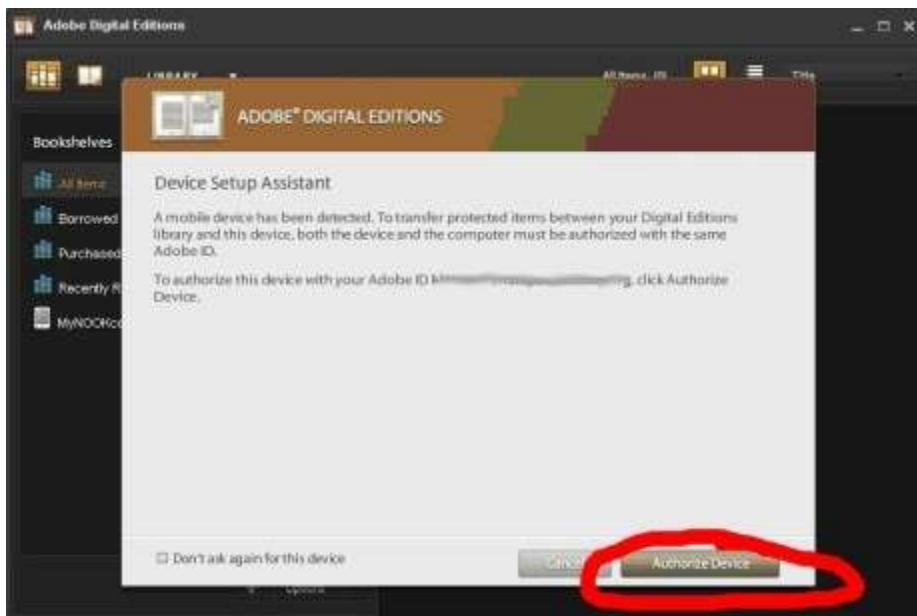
Adobe Digital Editions

LIBRARY

All Items (8)

Title

Bookshelves

All Items

Borrowed

Purchased

Recently R

MyNOOKc

ADOBE® DIGITAL EDITIONS

Device Setup Assistant

A mobile device has been detected. To transfer protected items between your Digital Editions library and this device, both the device and the computer must be authorized with the same Adobe ID.

To authorize this device with your Adobe ID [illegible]g, click Authorize Device.

Don't ask again for this device

Cancel

Authorize Device